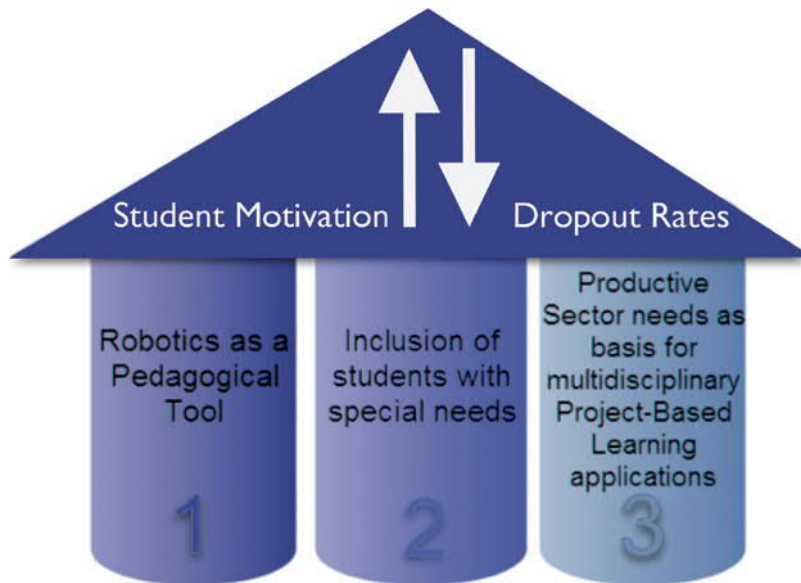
Student Motivation

Dropout Rates

Robotics as a Pedagogical Tool

1

Inclusion of students with special needs

2

Productive Sector needs as basis for multidisciplinary Project-Based Learning applications

3